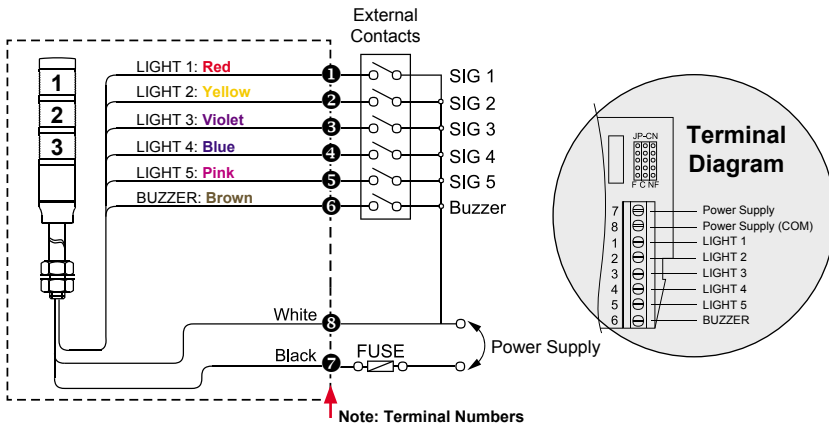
External Contacts

1
2
3

LIGHT 1: Red
LIGHT 2: Yellow
LIGHT 3: Violet
LIGHT 4: Blue
LIGHT 5: Pink
BUZZER: Brown

1
2
3
4
5
6

SIG 1
SIG 2
SIG 3
SIG 4
SIG 5
Buzzer

White
8
Black
7
FUSE
Power Supply

Note: Terminal Numbers

JP-CN
F C NF

Terminal Diagram

| 7 | Power Supply |
|---|---|
| 8 | Power Supply (COM) |
| 1 | LIGHT 1 |
| 2 | LIGHT 2 |
| 3 | LIGHT 3 |
| 4 | LIGHT 4 |
| 5 | LIGHT 5 |
| 6 | BUZZER |